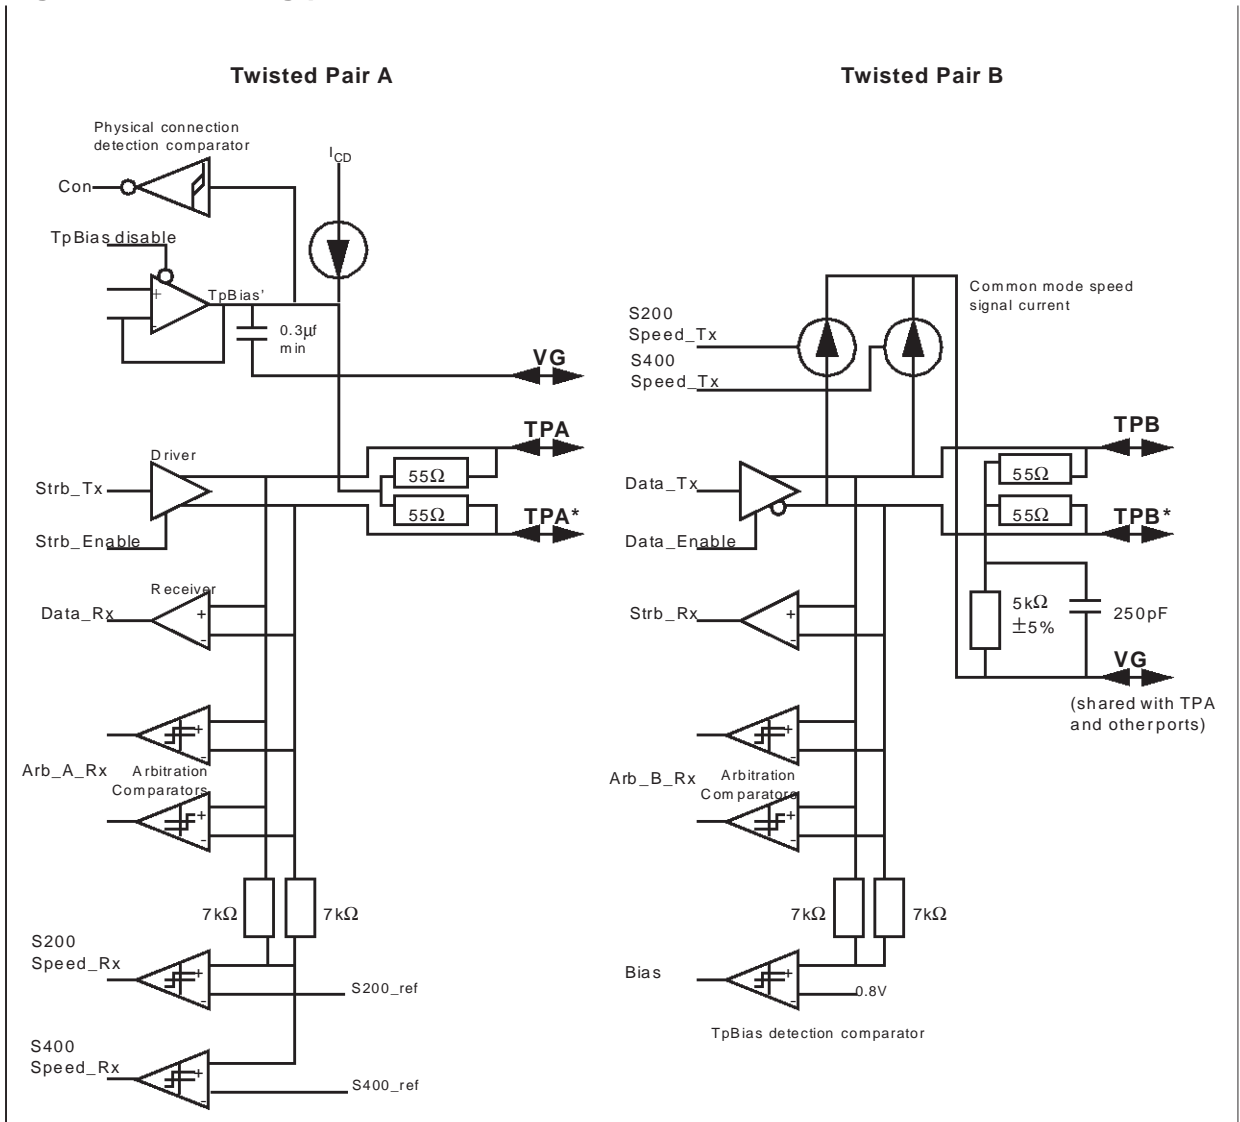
Twisted Pair A

Twisted Pair B

Physical connection detection comparator

$I_{CD}$

Con

TpBias disable

TpBias'

0.3µf min

VG

Common mode speed signal current

S200 Speed_Tx

S400 Speed_Tx

TPA

Driver

Strb_Tx

55Ω

55Ω

TPA*

Strb_Enable

TPB

Data_Tx

55Ω

55Ω

TPB*

Data_Enable

Receiver

Data_Rx

Strb_Rx

5kΩ ±5%

250pF

VG

(shared with TPA and other ports)

Arb_A_Rx

Arbitration Comparators

Arb_B_Rx

Arbitration Comparators

7kΩ

7kΩ

7kΩ

7kΩ

S200 Speed_Rx

S200_ref

Bias

0.8V

TpBias detection comparator

S400 Speed_Rx

S400_ref